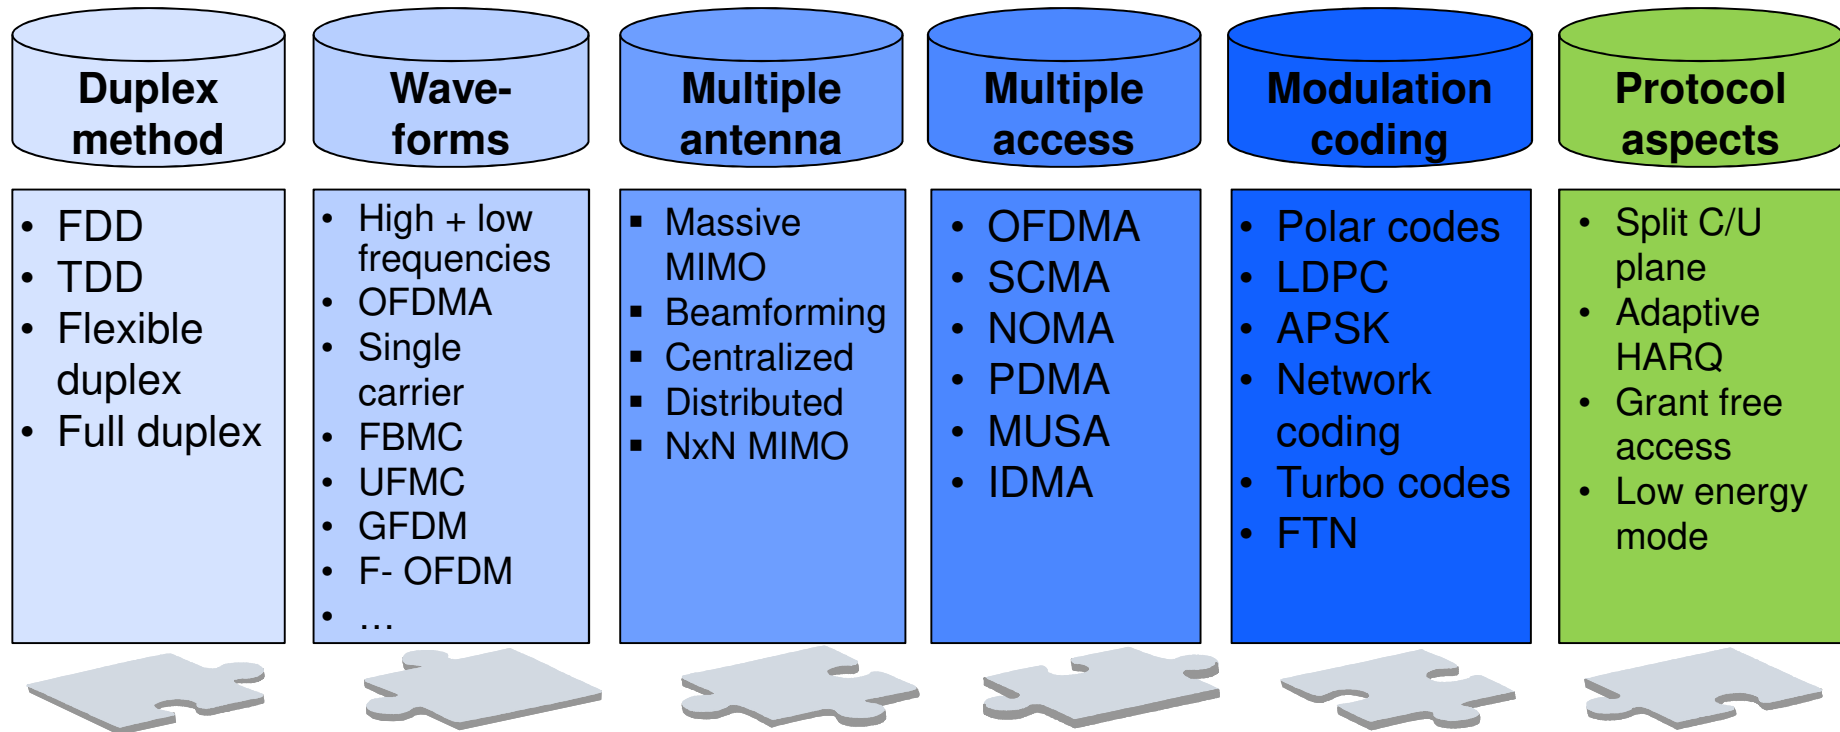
Duplex method

- FDD
- TDD
- Flexible duplex
- Full duplex

Wave-forms

- High + low frequencies
- OFDMA
- Single carrier
- FBMC
- UFMC
- GFDM
- F- OFDM
- …

Multiple antenna

- Massive MIMO
- Beamforming
- Centralized
- Distributed
- NxN MIMO

Multiple access

- OFDMA
- SCMA
- NOMA
- PDMA
- MUSA
- IDMA

Modulation coding

- Polar codes
- LDPC
- APSK
- Network coding
- Turbo codes
- FTN

Protocol aspects

- Split C/U plane
- Adaptive HARQ
- Grant free access
- Low energy mode